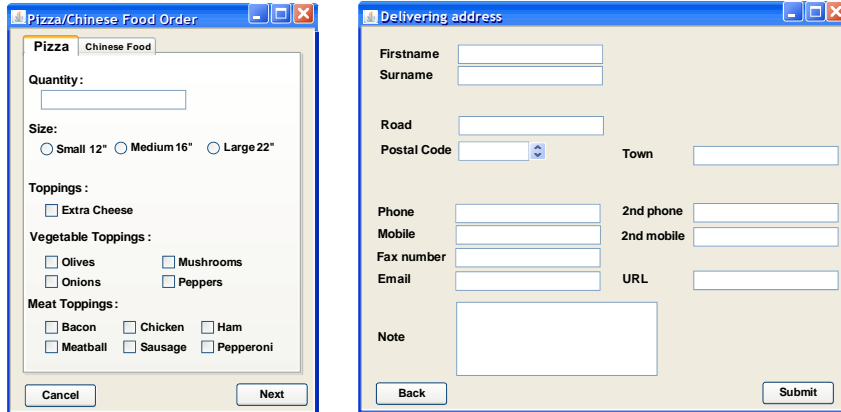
Pizza/Chinese Food Order

Pizza | Chinese Food

Quantity:

Size:
Small 12" Medium 16" Large 22"

Toppings:
Extra Cheese

Vegetable Toppings:
Olives Mushrooms
Onions Peppers

Meat Toppings:
Bacon Chicken Ham
Meatball Sausage Pepperoni

Cancel Next

Delivering address

Firstname
Surname

Road
Postal Code
Town

Phone
2nd phone
Mobile
2nd mobile
Fax number
Email
URL

Note

Back Submit